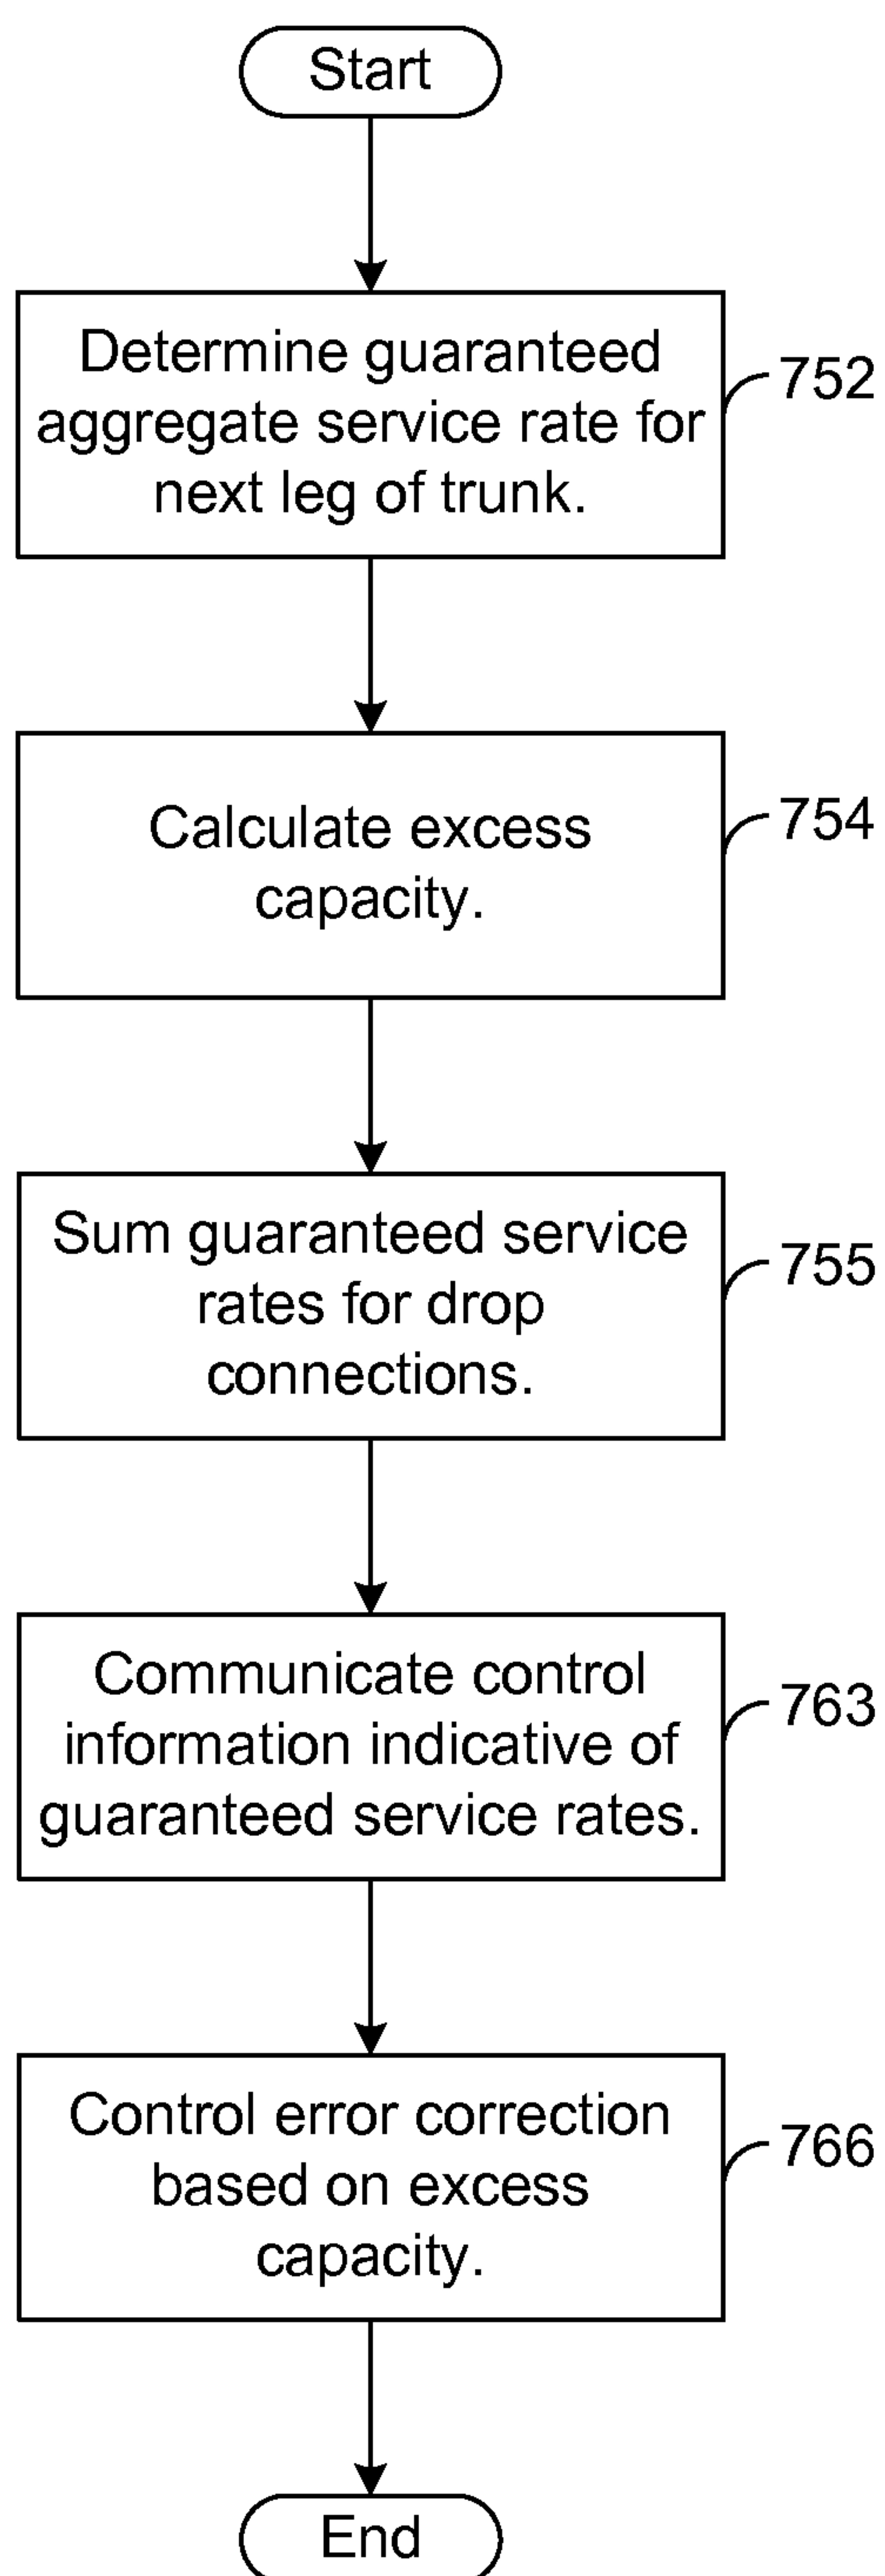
Start

Determine guaranteed aggregate service rate for next leg of trunk.

752

Calculate excess capacity.

754

Sum guaranteed service rates for drop connections.

755

Communicate control information indicative of guaranteed service rates.

763

Control error correction based on excess capacity.

766

End